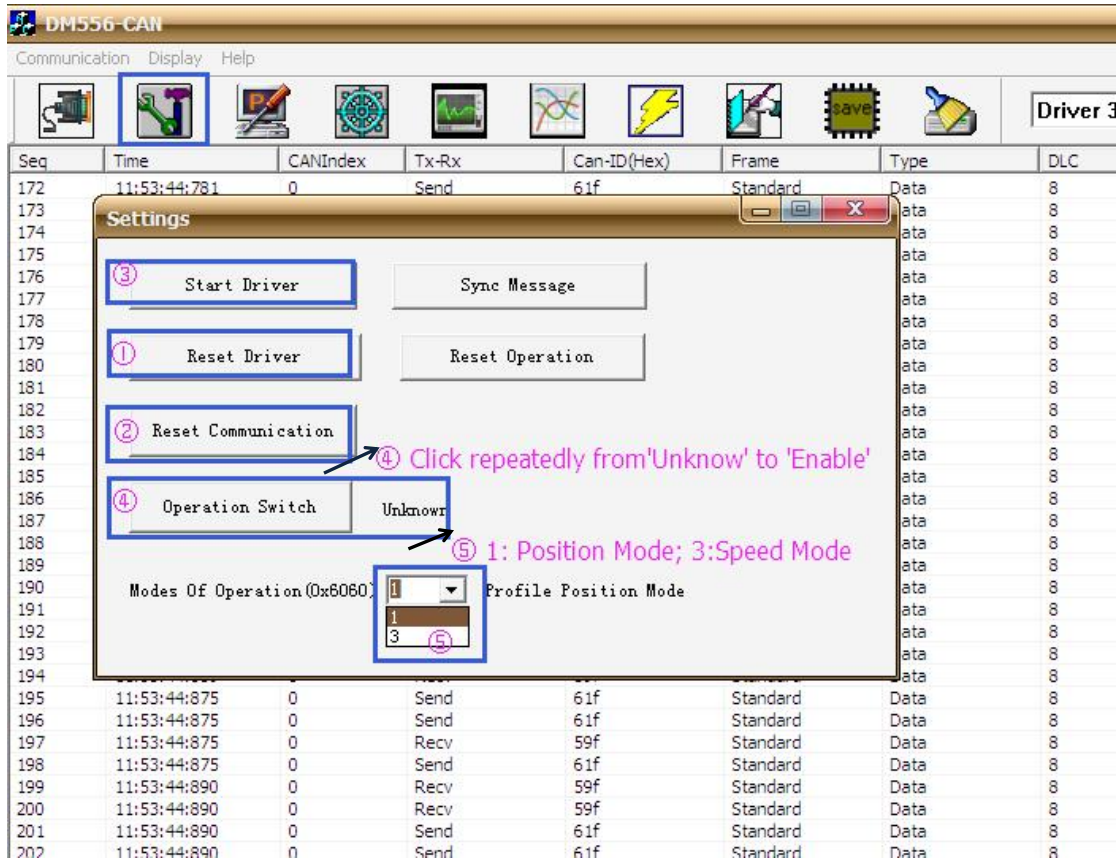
DM556-CAN

Communication Display Help

save

Driver 3

| Seq | Time | CANIndex | Tx-Rx | Can-ID(Hex) | Frame | Type | DLC |
|---|---|---|---|---|---|---|---|
| 172 | 11:53:44:781 | 0 | Send | 61f | Standard | Data | 8 |
| 173 | | | | | | ata | 8 |
| 174 | | | | | | ata | 8 |
| 175 | | | | | | ata | 8 |
| 176 | | | | | | ata | 8 |
| 177 | | | | | | ata | 8 |
| 178 | | | | | | ata | 8 |
| 179 | | | | | | ata | 8 |
| 180 | | | | | | ata | 8 |
| 181 | | | | | | ata | 8 |
| 182 | | | | | | ata | 8 |
| 183 | | | | | | ata | 8 |
| 184 | | | | | | ata | 8 |
| 185 | | | | | | ata | 8 |
| 186 | | | | | | ata | 8 |
| 187 | | | | | | ata | 8 |
| 188 | | | | | | ata | 8 |
| 189 | | | | | | ata | 8 |
| 190 | | | | | | ata | 8 |
| 191 | | | | | | ata | 8 |
| 192 | | | | | | ata | 8 |
| 193 | | | | | | ata | 8 |
| 194 | | | | | | ata | 8 |
| 195 | 11:53:44:875 | 0 | Send | 61f | Standard | Data | 8 |
| 196 | 11:53:44:875 | 0 | Send | 61f | Standard | Data | 8 |
| 197 | 11:53:44:875 | 0 | Recv | 59f | Standard | Data | 8 |
| 198 | 11:53:44:875 | 0 | Send | 61f | Standard | Data | 8 |
| 199 | 11:53:44:890 | 0 | Recv | 59f | Standard | Data | 8 |
| 200 | 11:53:44:890 | 0 | Recv | 59f | Standard | Data | 8 |
| 201 | 11:53:44:890 | 0 | Send | 61f | Standard | Data | 8 |
| 202 | 11:53:44:890 | 0 | Send | 61f | Standard | Data | 8 |

Settings

③ Start Driver

Sync Message

① Reset Driver

Reset Operation

② Reset Communication

④ Click repeatedly from'Unknow' to 'Enable'

④ Operation Switch

Unknown

⑤ 1: Position Mode; 3:Speed Mode

Modes Of Operation(0x6060) 1 Profile Position Mode

1
3
⑤